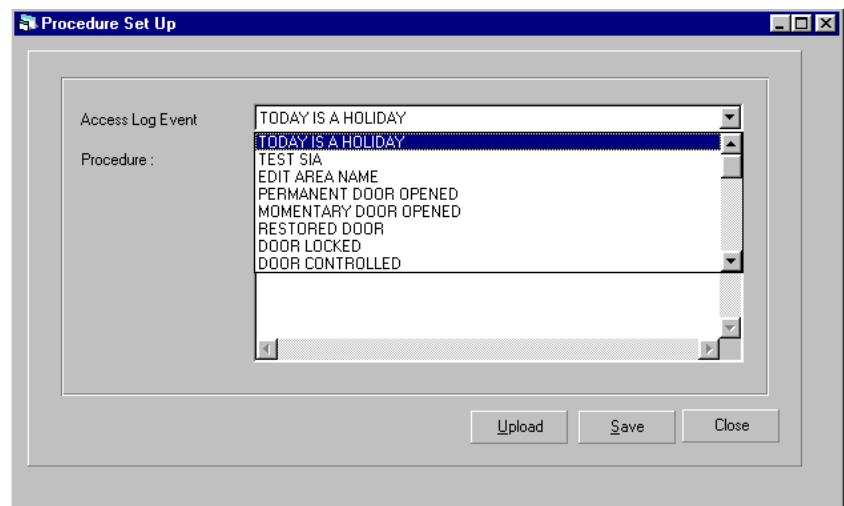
Procedure Set Up

Access Log Event

TODAY IS A HOLIDAY

Procedure :

TODAY IS A HOLIDAY
TEST SIA
EDIT AREA NAME
PERMANENT DOOR OPENED
MOMENTARY DOOR OPENED
RESTORED DOOR
DOOR LOCKED
DOOR CONTROLLED

Upload

Save

Close